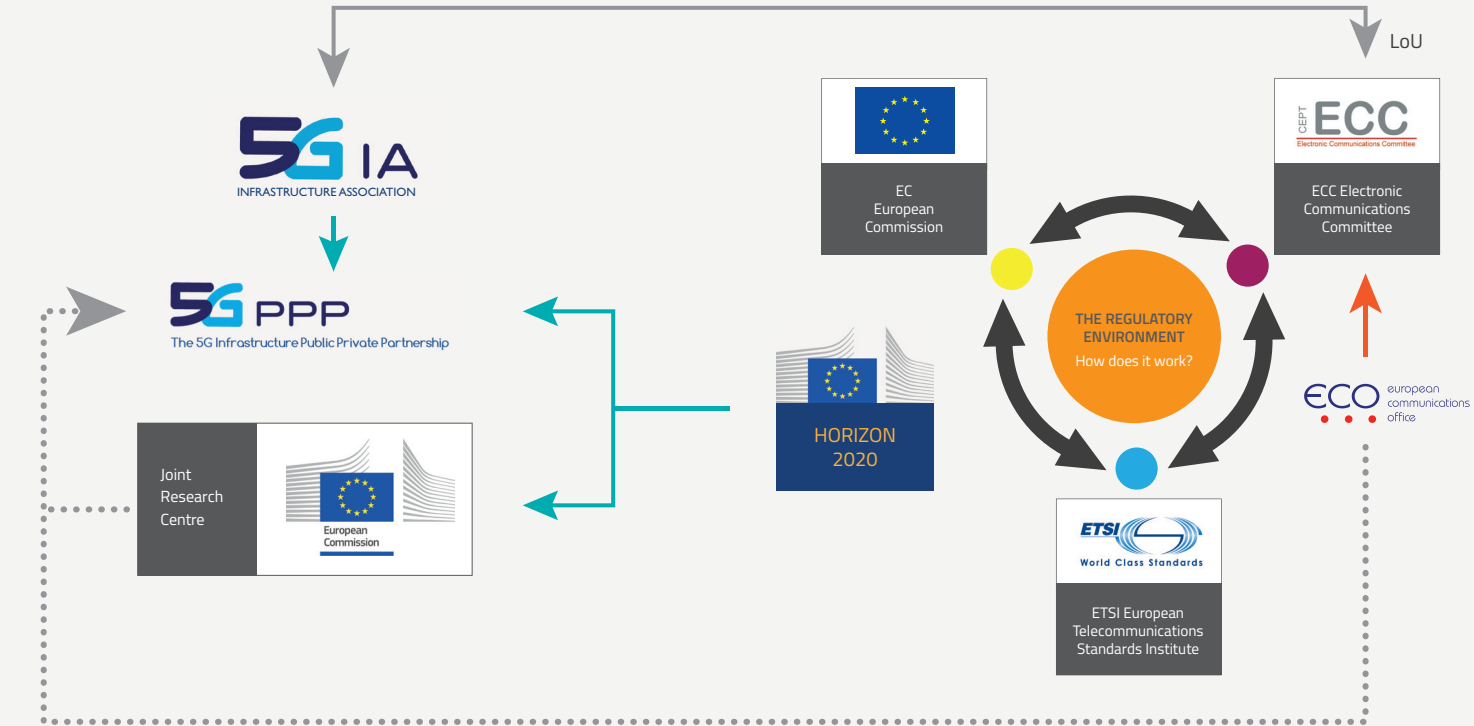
LoU

5G IA
INFRASTRUCTURE ASSOCIATION

5G PPP
The 5G Infrastructure Public Private Partnership

Joint Research Centre

European Commission

EC European Commission

CEPT ECC
Electronic Communications Committee

ECC Electronic Communications Committee

THE REGULATORY ENVIRONMENT
How does it work?

HORIZON 2020

ECO european communications office

ETSI
World Class Standards

ETSI European Telecommunications Standards Institute